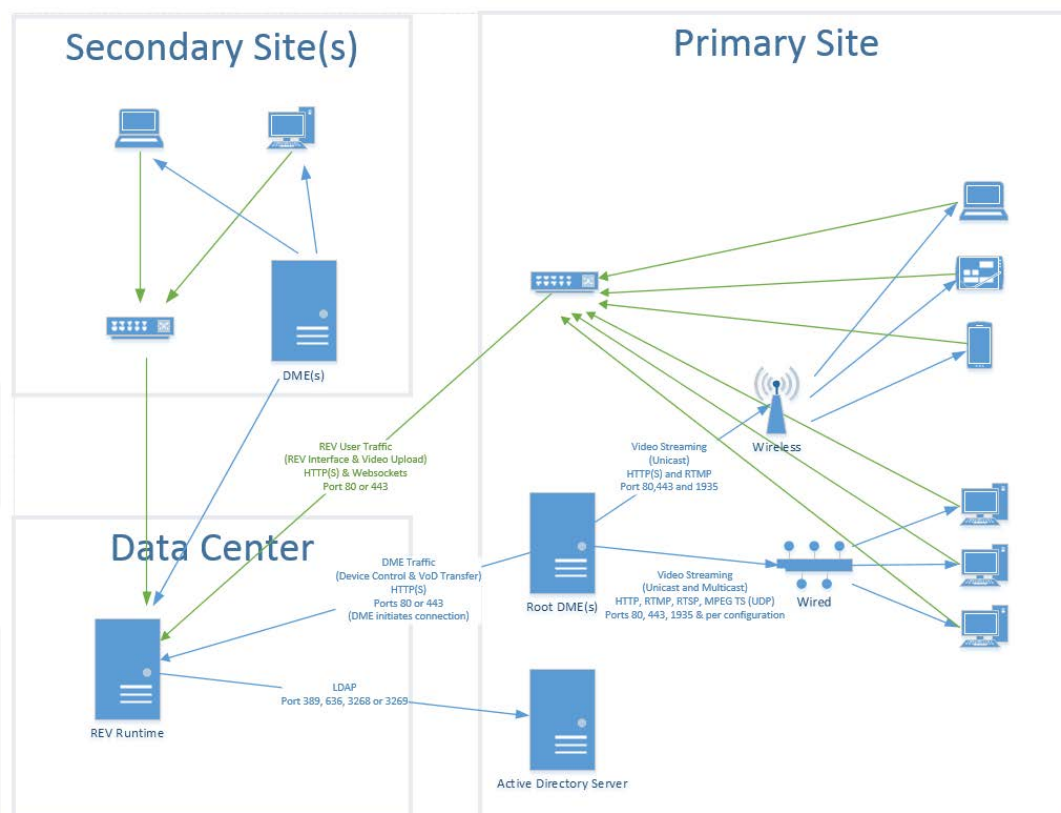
Secondary Site(s)

Primary Site

DME(s)

REV User Traffic
(REV Interface & Video Upload)
HTTP(S) & Websockets
Port 80 or 443

Video Streaming
(Unicast)
HTTP(S) and RTMP
Port 80,443 and 1935

Wireless

Data Center

DME Traffic
(Device Control & VoD Transfer)
HTTP(S)
Ports 80 or 443
(DME initiates connection)

Root DME(s)

Video Streaming
(Unicast and Multicast)
HTTP, RTMP, RTSP, MPEG TS (UDP)
Ports 80, 443, 1935 & per configuration

Wired

LDAP
Port 389, 636, 3268 or 3269

REV Runtime

Active Directory Server